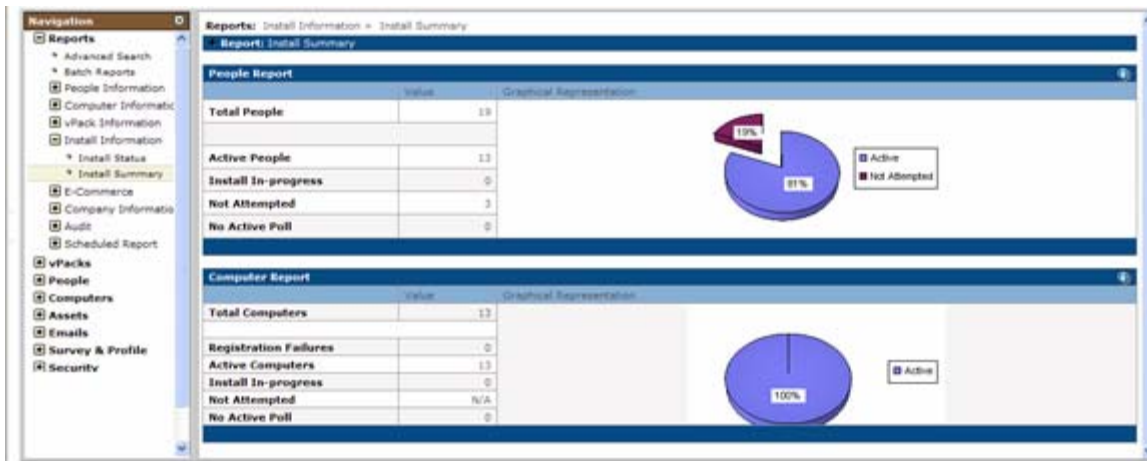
Navigation

Reports
* Advanced Search
* Batch Reports
People Information
Computer Informatic
vPack Information
Install Information
* Install Status
* Install Summary
E-Commerce
Company Informatio
Audit
Scheduled Report
vPacks
People
Computers
Assets
Emails
Survey & Profile
Security

Reports: Install Information » Install Summary

Report: Install Summary

People Report

| | Value | Graphical Representation |
|---|---|---|
| Total People | 19 | |
| | | |
| Active People | 13 | |
| Install In-progress | 0 | |
| Not Attempted | 3 | |
| No Active Poll | 0 | |

19%
81%
Active
Not Attempted

Computer Report

| | Value | Graphical Representation |
|---|---|---|
| Total Computers | 13 | |
| | | |
| Registration Failures | 0 | |
| Active Computers | 13 | |
| Install In-progress | 0 | |
| Not Attempted | N/A | |
| No Active Poll | 0 | |

100%
Active